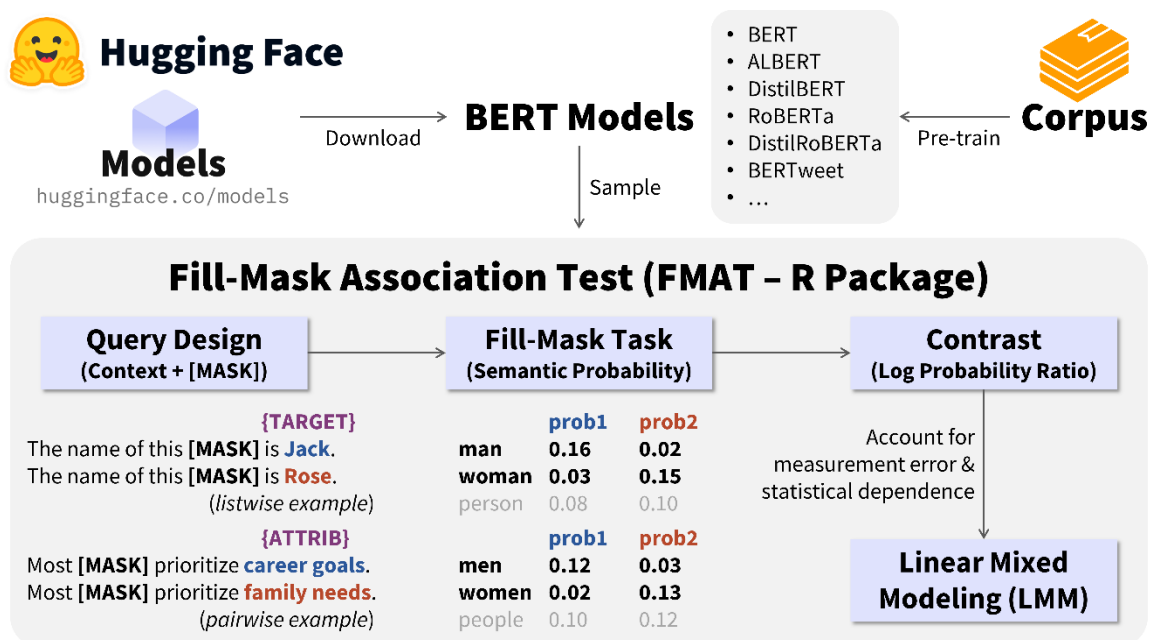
Hugging Face

Models
huggingface.co/models

Download

BERT Models

Sample

- BERT
- ALBERT
- DistilBERT
- RoBERTa
- DistilRoBERTa
- BERTweet
- …

Pre-train

Corpus

Fill-Mask Association Test (FMAT – R Package)

Query Design
(Context + [MASK])

Fill-Mask Task
(Semantic Probability)

Contrast
(Log Probability Ratio)

{TARGET}
The name of this [MASK] is Jack.
The name of this [MASK] is Rose.
(listwise example)

| | prob1 | prob2 |
|---|---|---|
| man | 0.16 | 0.02 |
| woman | 0.03 | 0.15 |
| person | 0.08 | 0.10 |

{ATTRIB}
Most [MASK] prioritize career goals.
Most [MASK] prioritize family needs.
(pairwise example)

| | prob1 | prob2 |
|---|---|---|
| men | 0.12 | 0.03 |
| women | 0.02 | 0.13 |
| people | 0.10 | 0.12 |

Account for measurement error & statistical dependence

Linear Mixed Modeling (LMM)